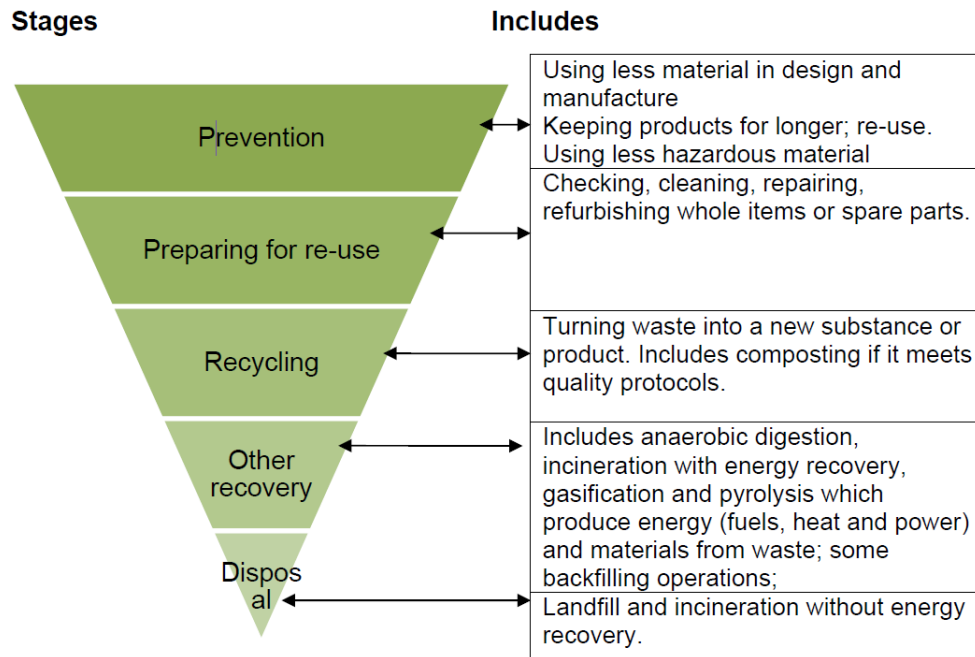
| Stages | Includes |
|---|---|
| Prevention | Using less material in design and manufacture<br>Keeping products for longer; re-use.<br>Using less hazardous material |
| Preparing for re-use | Checking, cleaning, repairing, refurbishing whole items or spare parts. |
| Recycling | Turning waste into a new substance or product. Includes composting if it meets quality protocols. |
| Other recovery | Includes anaerobic digestion, incineration with energy recovery, gasification and pyrolysis which produce energy (fuels, heat and power) and materials from waste; some backfilling operations; |
| Dispos al | Landfill and incineration without energy recovery. |